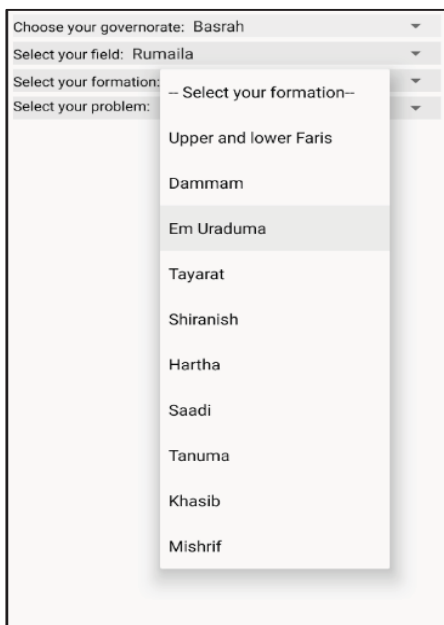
Choose your governorate: Basrah
Select your field: Rumaila
Select your formation:
Select your problem:

-- Select your formation--
Upper and lower Faris
Dammam
Em Uraduma
Tayarat
Shiranish
Hartha
Saadi
Tanuma
Khasib
Mishrif